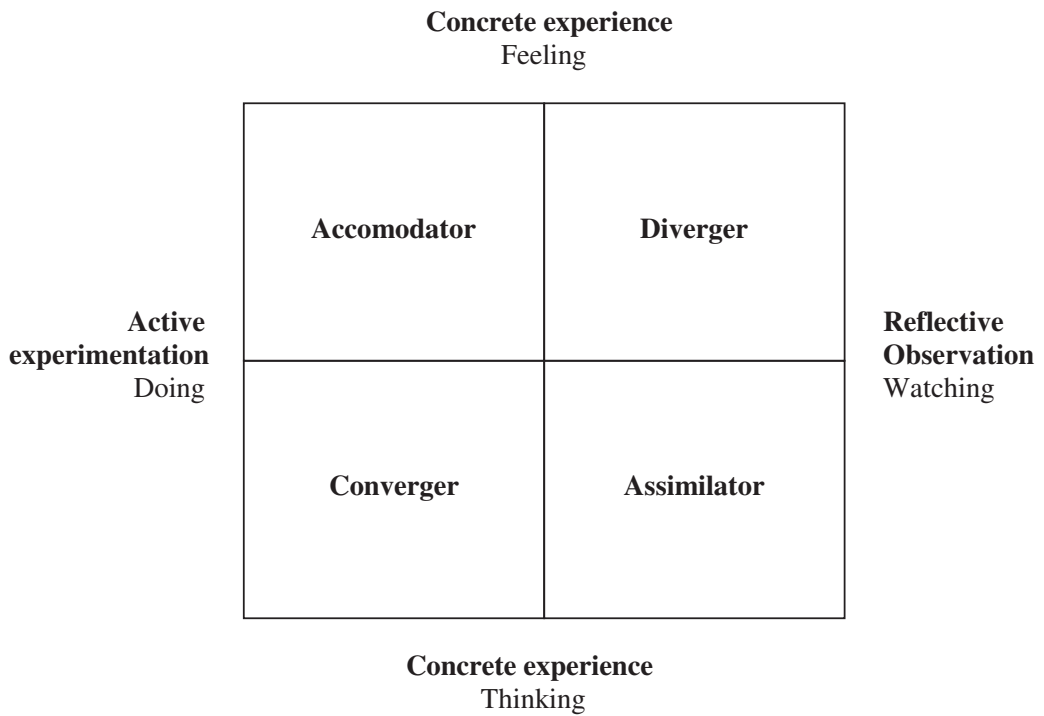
**Concrete experience**
Feeling

**Active experimentation**
Doing

| **Accomodator** | **Diverger** |
|---|---|
| **Converger** | **Assimilator** |

**Reflective Observation**
Watching

**Concrete experience**
Thinking